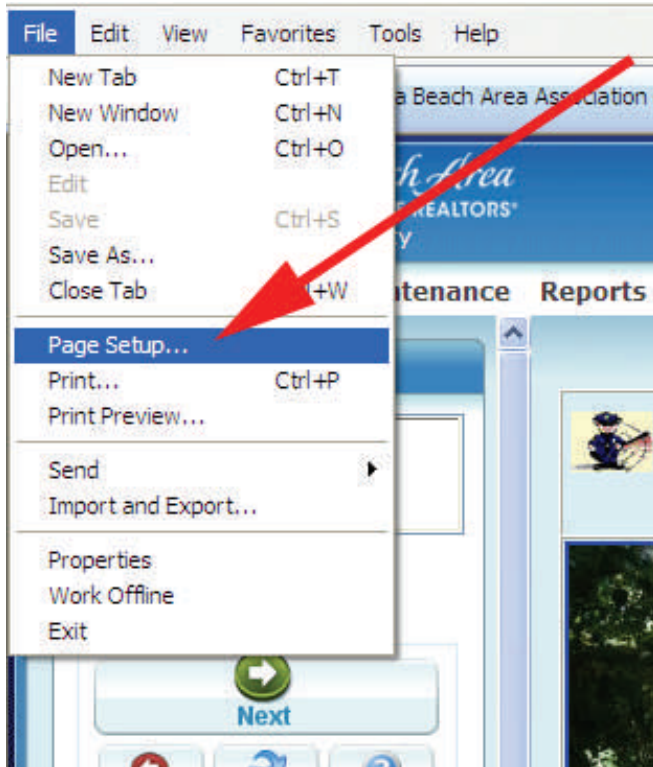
File Edit View Favorites Tools Help

New Tab Ctrl+T
New Window Ctrl+N
Open... Ctrl+O
Edit
Save Ctrl+S
Save As...
Close Tab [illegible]+W
Page Setup...
Print... Ctrl+P
Print Preview...
Send
Import and Export...
Properties
Work Offline
Exit

a Beach Area Association

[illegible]h Area
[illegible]REALTORS®
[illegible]y

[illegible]ntenance Reports

Next